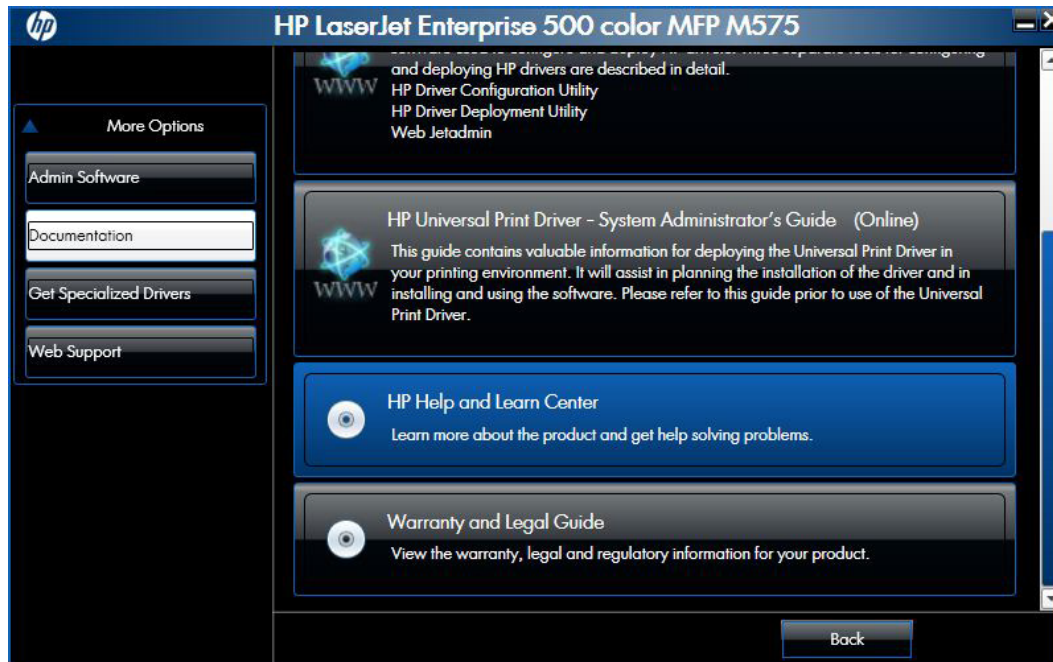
HP LaserJet Enterprise 500 color MFP M575

More Options

Admin Software

Documentation

Get Specialized Drivers

Web Support

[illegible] and deploying HP drivers are described in detail.
HP Driver Configuration Utility
HP Driver Deployment Utility
Web Jetadmin

WWW

HP Universal Print Driver - System Administrator's Guide (Online)
This guide contains valuable information for deploying the Universal Print Driver in your printing environment. It will assist in planning the installation of the driver and in installing and using the software. Please refer to this guide prior to use of the Universal Print Driver.

WWW

HP Help and Learn Center
Learn more about the product and get help solving problems.

Warranty and Legal Guide
View the warranty, legal and regulatory information for your product.

Back